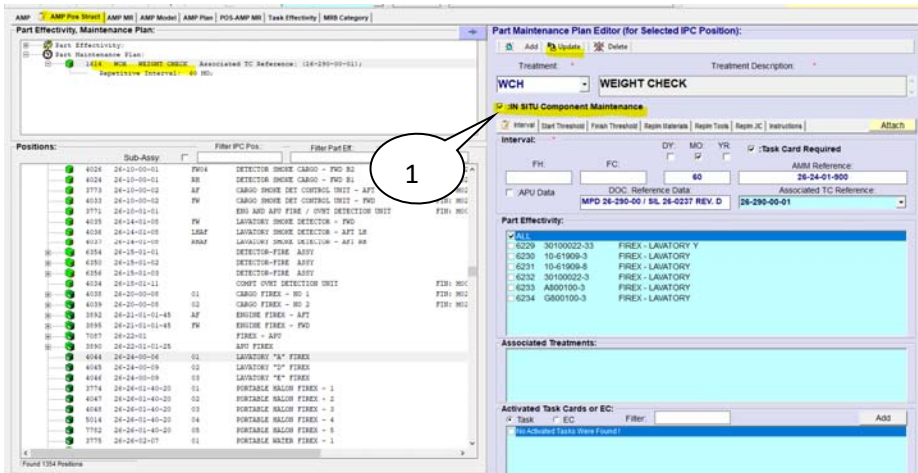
AMP | AMP Pos Struct | AMP MR | AMP Model | AMP Plan | POS-AMP MR | Task Effectivity | MRB Category

Part Effectivity, Maintenance Plan:

Part Effectivity:
Part Maintenance Plan:
1614 WCH WEIGHT CHECK Associated TC Reference: (26-290-00-01);
Repetitive Interval: 60 MO;

Positions:
Sub-Assy
Filter IPC Pos:
Filter Part Eff:

| | | | |
|---|---|---|---|
| 4026 | 26-10-00-01 | FWD8 | DETECTOR SMOKE CARGO - FWD B2 |
| 4024 | 26-10-00-01 | B8 | DETECTOR SMOKE CARGO - FWD B1 |
| 3773 | 26-10-00-02 | AF | CARGO SMOKE DET CONTROL UNIT - AFT |
| 4033 | 26-10-00-02 | FW | CARGO SMOKE DET CONTROL UNIT - FWD |
| 3771 | 26-10-01-01 | | ENG AND APU FIRE / OVHT DETECTION UNIT |
| 4035 | 26-14-01-08 | FW | LAVATORY SMOKE DETECTOR - FWD |
| 4036 | 26-14-01-08 | LHAF | LAVATORY SMOKE DETECTOR - AFT LH |
| 4037 | 26-14-01-08 | RHAF | LAVATORY SMOKE DETECTOR - AFT RH |
| 6354 | 26-15-01-01 | | DETECTOR-FIRE ASSY |
| 6350 | 26-15-01-02 | | DETECTOR-FIRE ASSY |
| 6356 | 26-15-01-03 | | DETECTOR-FIRE ASSY |
| 4034 | 26-15-01-11 | | COMPT OVHT DETECTION UNIT |
| 4038 | 26-20-00-08 | 01 | CARGO FIREX - NO 1 |
| 4039 | 26-20-00-08 | 02 | CARGO FIREX - NO 2 |
| 3592 | 26-21-01-01-45 | AF | ENGINE FIREX - AFT |
| 3595 | 26-21-01-01-45 | FW | ENGINE FIREX - FWD |
| 7057 | 26-22-01 | | FIREX - APU |
| 3590 | 26-22-01-01-25 | | APU FIREX |
| 4044 | 26-24-00-06 | 01 | LAVATORY "A" FIREX |
| 4045 | 26-24-00-09 | 02 | LAVATORY "D" FIREX |
| 4046 | 26-24-00-09 | 03 | LAVATORY "E" FIREX |
| 3774 | 26-26-01-40-20 | 01 | PORTABLE HALON FIREX - 1 |
| 4047 | 26-26-01-40-20 | 02 | PORTABLE HALON FIREX - 2 |
| 4048 | 26-26-01-40-20 | 03 | PORTABLE HALON FIREX - 3 |
| 5014 | 26-26-01-40-20 | 04 | PORTABLE HALON FIREX - 4 |
| 7762 | 26-26-01-40-20 | 05 | PORTABLE HALON FIREX - 5 |
| 3775 | 26-26-02-07 | 01 | PORTABLE WATER FIREX - 1 |

Found 1354 Positions

Part Maintenance Plan Editor (for Selected IPC Position):
Add | Update | Delete
Treatment: * Treatment Description: *
WCH | WEIGHT CHECK
:IN SITU Component Maintenance
Interval | Start Threshold | Finish Threshold | Repim Materials | Repim Tools | Repim JC | Instructions | Attach

1

Interval:
DY: MO: YR:
:Task Card Required
FH: FC:
60
AMM Reference: 26-24-01-900
APU Data
DOC. Reference Data: MPD 26-290-00 / SIL 26-0237 REV. D
Associated TC Reference: 26-290-00-01

Part Effectivity:
ALL
6229 30100022-33 FIREX - LAVATORY Y
6230 10-61909-3 FIREX - LAVATORY
6231 10-61909-5 FIREX - LAVATORY
6232 30100022-3 FIREX - LAVATORY
6233 A800100-3 FIREX - LAVATORY
6234 G800100-3 FIREX - LAVATORY

Associated Treatments:

Activated Task Cards or EC:
Task EC Filter: Add
No Activated Tasks Were Found !